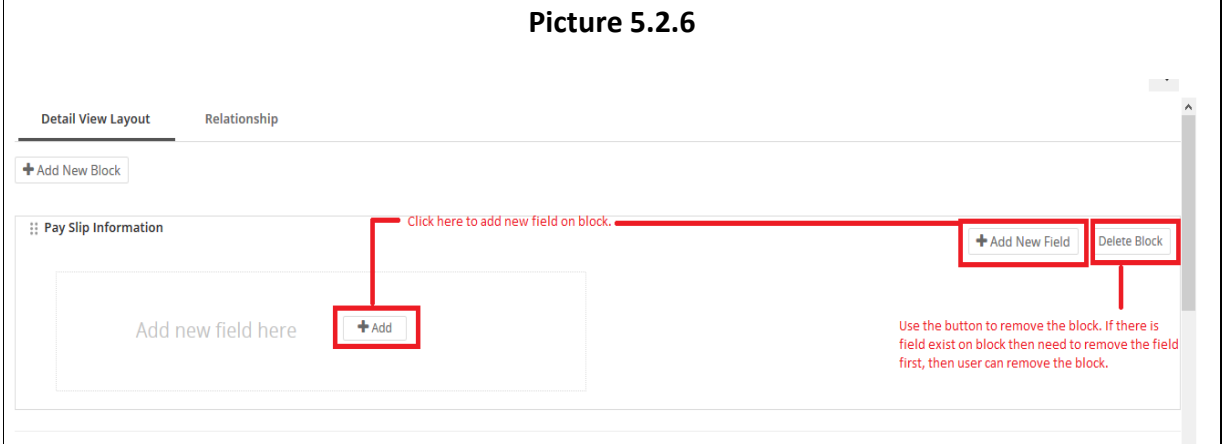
Picture 5.2.6

Detail View Layout

Relationship

+ Add New Block

Pay Slip Information

Click here to add new field on block.

+ Add New Field

Delete Block

Add new field here

+ Add

Use the button to remove the block. If there is field exist on block then need to remove the field first, then user can remove the block.